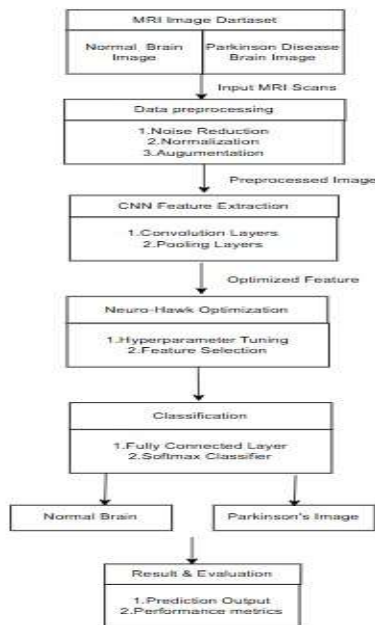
MRI Image Dartaset

Normal Brain Image

Parkinson Disease Brain Image

Input MRI Scans

Data preprocessing

1.Noise Reduction
2.Normalization
3.Augumentation

Preprocessed Image

CNN Feature Extraction

1.Convolution Layers
2.Pooling Layers

Optimized Feature

Neuro-Hawk Optimization

1.Hyperparameter Tuning
2.Feature Selection

Classification

1.Fully Connected Layer
2.Softmax Classifier

Normal Brain

Parkinson's Image

Result & Evaluation

1.Prediction Output
2.Performance metrics